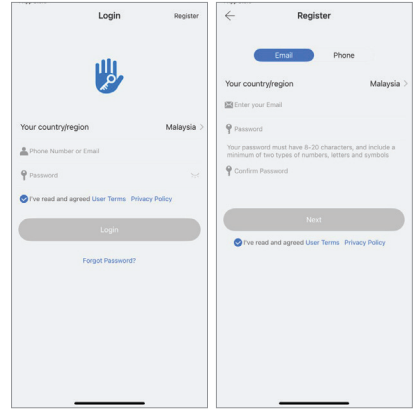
Login

Register

Your country/region

Malaysia >

Phone Number or Email

Password

I've read and agreed User Terms Privacy Policy

Login

Forgot Password?

Register

Email

Phone

Your country/region

Malaysia >

Enter your Email

Password

Your password must have 6-20 characters, and include a minimum of two types of numbers, letters and symbols

Confirm Password

Next

I've read and agreed User Terms Privacy Policy